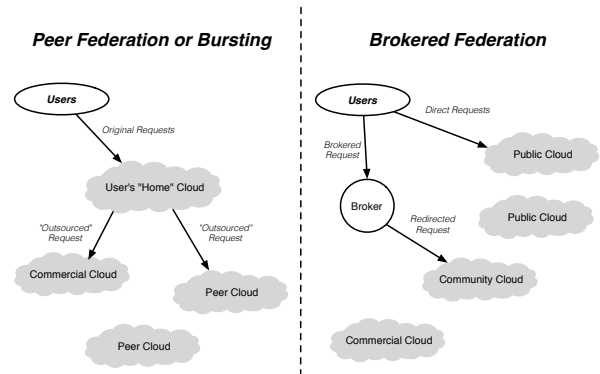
Peer Federation or Bursting

Users

Original Requests

User's "Home" Cloud

"Outsourced" Request

"Outsourced" Request

Commercial Cloud

Peer Cloud

Peer Cloud

Brokered Federation

Users

Direct Requests

Brokered Request

Public Cloud

Broker

Redirected Request

Public Cloud

Community Cloud

Commercial Cloud